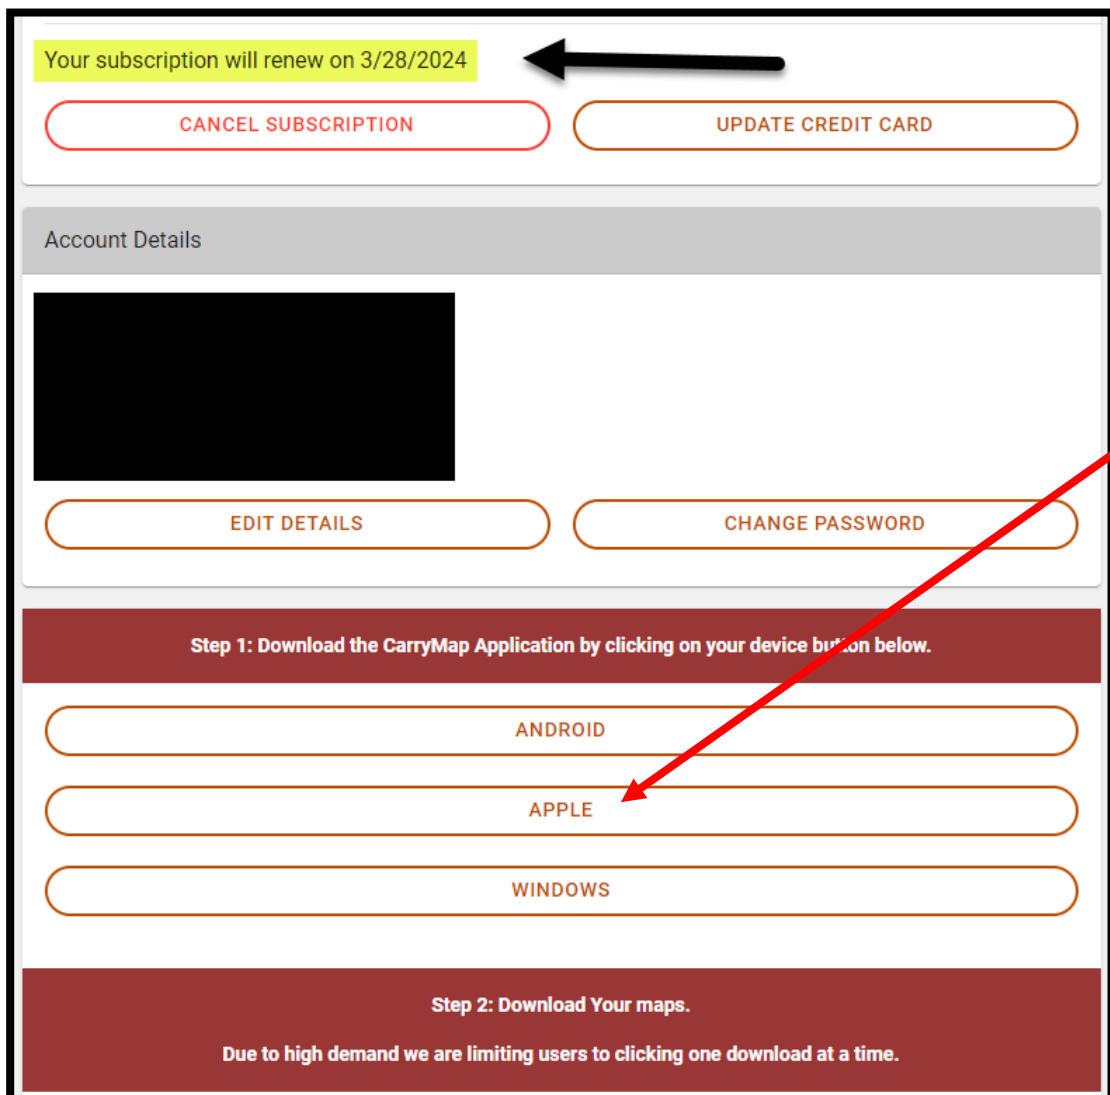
Your subscription will renew on 3/28/2024

CANCEL SUBSCRIPTION

UPDATE CREDIT CARD

Account Details

EDIT DETAILS

CHANGE PASSWORD

Step 1: Download the CarryMap Application by clicking on your device bu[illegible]on below.

ANDROID

APPLE

WINDOWS

Step 2: Download Your maps.

Due to high demand we are limiting users to clicking one download at a time.